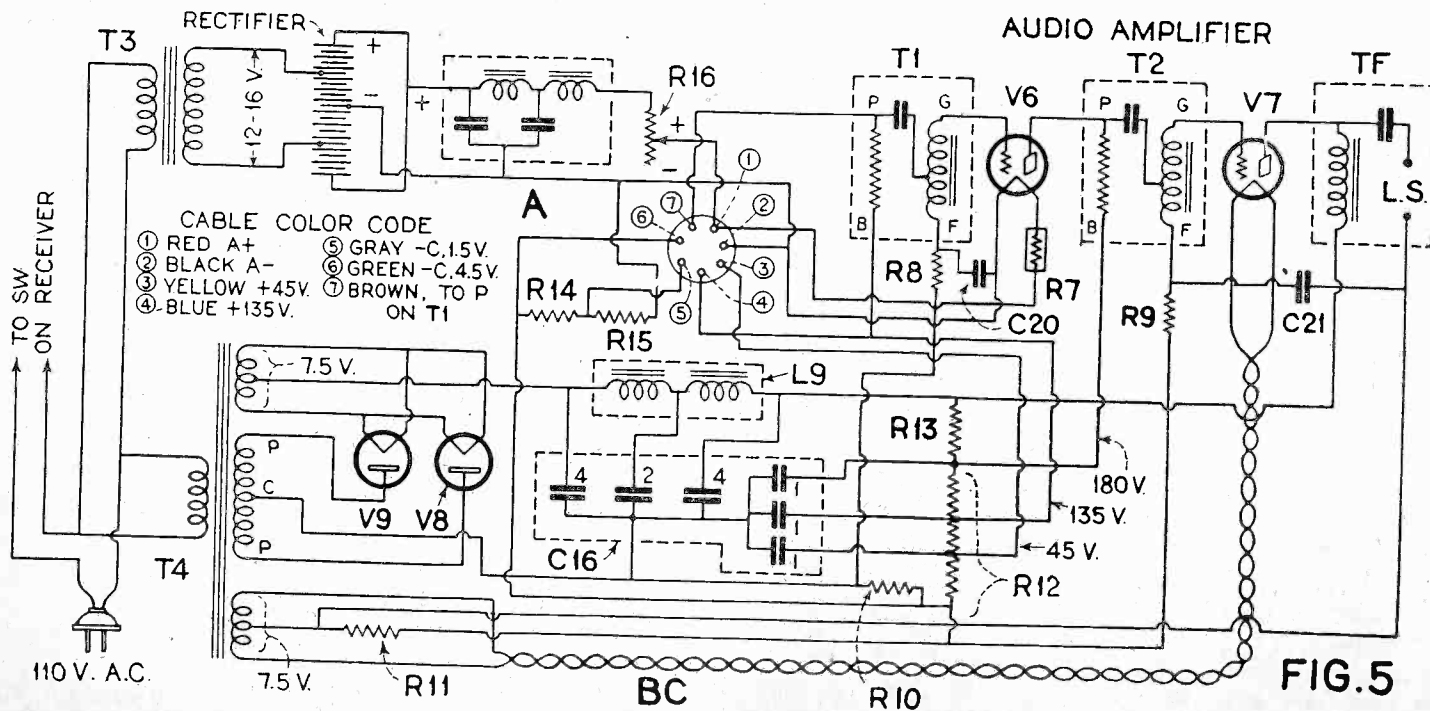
AUDIO AMPLIFIER

T3
RECTIFIER
12-16 V.
+
−
+
R16
+
−
T1
P
G
B
F
V6
T2
P
G
B
F
V7
TF
L.S.

TO SW. ON RECEIVER

CABLE COLOR CODE
① RED A+
② BLACK A−
③ YELLOW +45V.
④ BLUE +135V.
⑤ GRAY −C, 1.5 V.
⑥ GREEN −C, 4.5 V.
⑦ BROWN, TO P ON T1

A
①
②
③
④
⑤
⑥
⑦
R14
R15
R8
R7
C20
R9
C21

7.5 V.
L9
P
C
P
V9
V8
T4
4
2
4
1
1
1
C16
R13
180 V.
135 V.
45 V.
R12

110 V. A.C.
7.5 V.
R11
BC
R10
FIG. 5